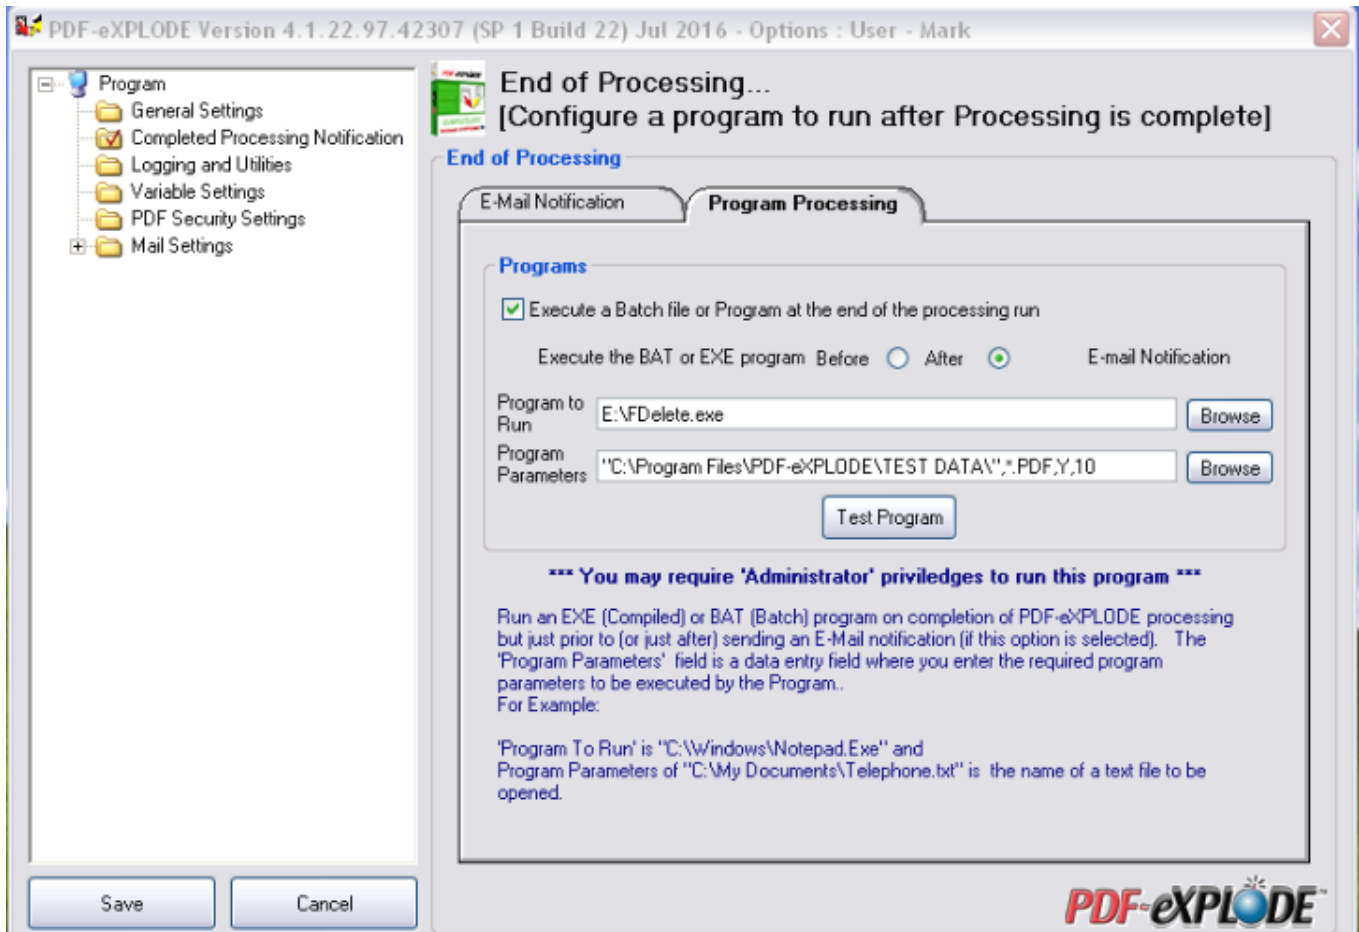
PDF-eXPLODE Version 4.1.22.97.42307 (SP 1 Build 22) Jul 2016 - Options : User - Mark

Program
General Settings
Completed Processing Notification
Logging and Utilities
Variable Settings
PDF Security Settings
Mail Settings

End of Processing...
[Configure a program to run after Processing is complete]

End of Processing

E-Mail Notification
Program Processing

Programs

Execute a Batch file or Program at the end of the processing run

Execute the BAT or EXE program Before After E-mail Notification

Program to Run E:\FDelete.exe Browse

Program Parameters "C:\Program Files\PDF-eXPLODE\TEST DATA\",*.PDF,Y,10 Browse

Test Program

*** You may require 'Administrator' priviledges to run this program ***

Run an EXE (Compiled) or BAT (Batch) program on completion of PDF-eXPLODE processing but just prior to (or just after) sending an E-Mail notification (if this option is selected). The 'Program Parameters' field is a data entry field where you enter the required program parameters to be executed by the Program..
For Example:

'Program To Run' is "C:\Windows\Notepad.Exe" and
Program Parameters of "C:\My Documents\Telephone.txt" is the name of a text file to be opened.

Save
Cancel

PDF-eXPLODE